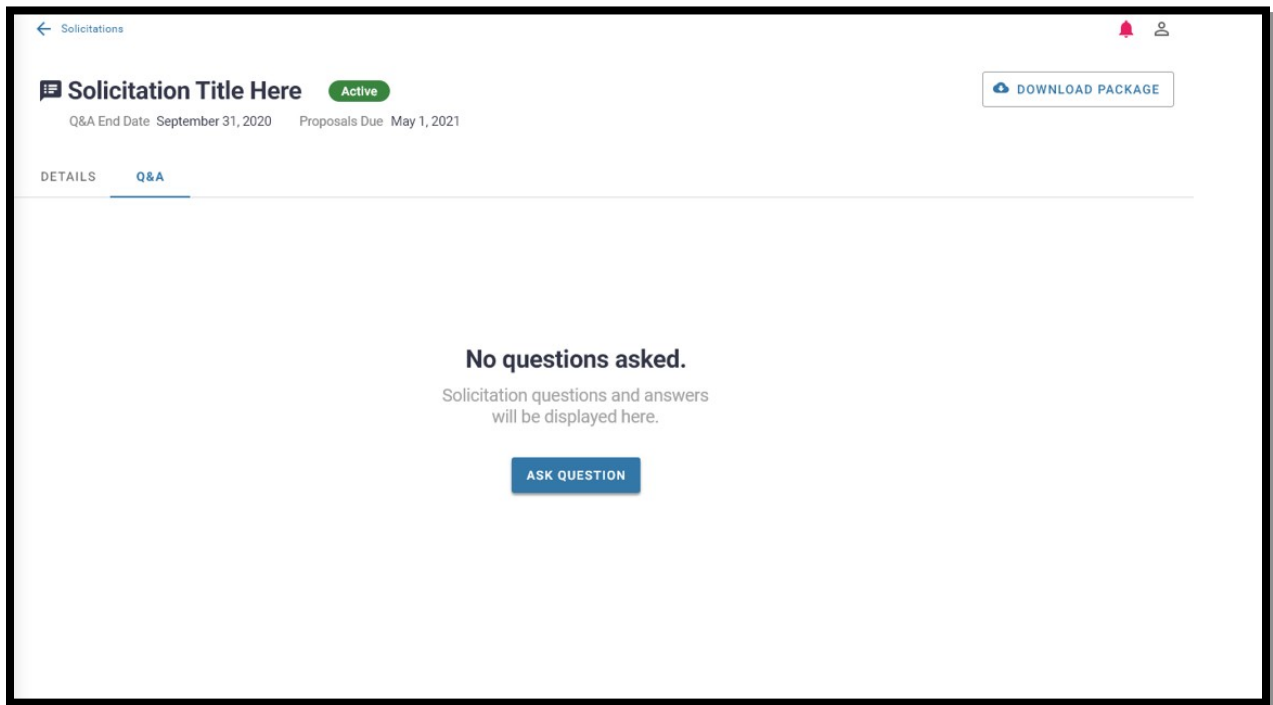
← Solicitations

Solicitation Title Here Active

Q&A End Date September 31, 2020 Proposals Due May 1, 2021

DOWNLOAD PACKAGE

DETAILS Q&A

No questions asked.

Solicitation questions and answers will be displayed here.

ASK QUESTION